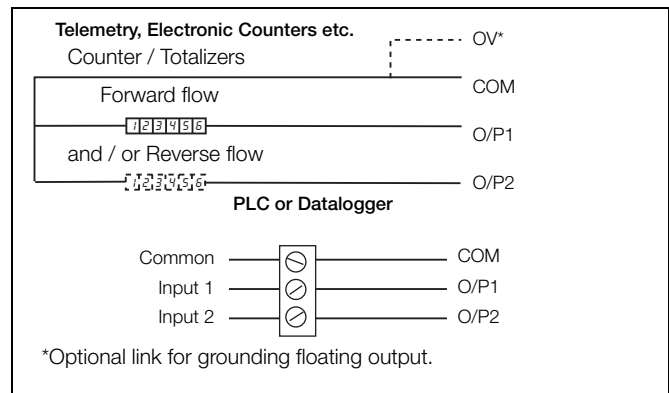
Telemetry, Electronic Counters etc.

Counter / Totalizers

OV*

COM

Forward flow

123456

O/P1

and / or Reverse flow

123456

O/P2

PLC or Datalogger

Common

COM

Input 1

O/P1

Input 2

O/P2

*Optional link for grounding floating output.